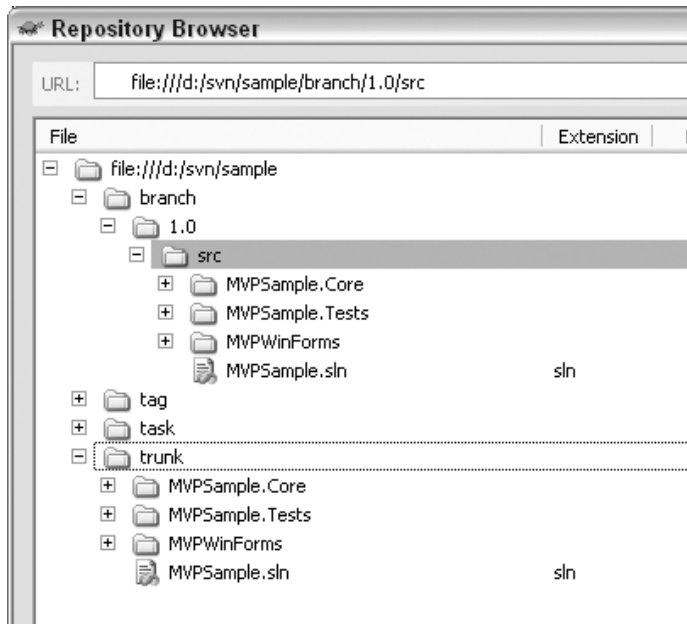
Repository Browser

URL: file:///d:/svn/sample/branch/1.0/src

| File | Extension |
|---|---|
| file:///d:/svn/sample | |
| branch | |
| 1.0 | |
| src | |
| MVPSample.Core | |
| MVPSample.Tests | |
| MVPWinForms | |
| MVPSample.sln | sln |
| tag | |
| task | |
| trunk | |
| MVPSample.Core | |
| MVPSample.Tests | |
| MVPWinForms | |
| MVPSample.sln | sln |